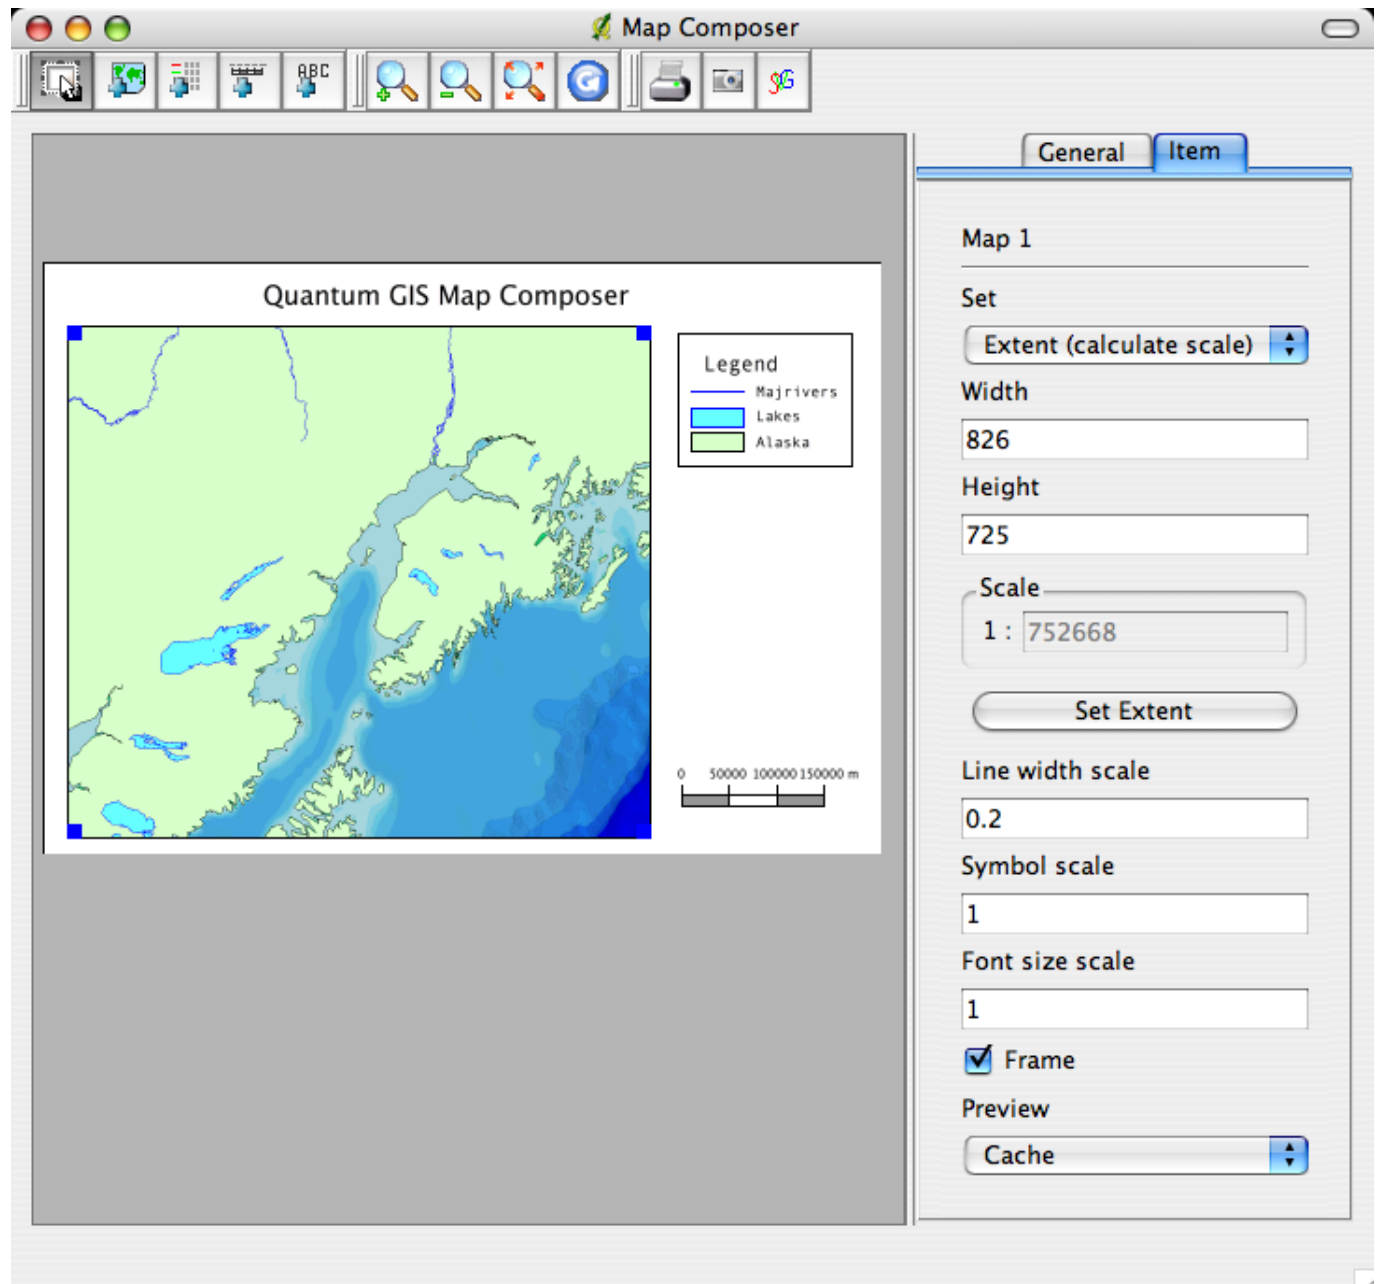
Map Composer

ABC

Quantum GIS Map Composer

Legend
Majrivers
Lakes
Alaska

0 50000 100000 150000 m

General
Item

Map 1

Set

Extent (calculate scale)

Width

826

Height

725

Scale

1 : 752668

Set Extent

Line width scale

0.2

Symbol scale

1

Font size scale

1

Frame

Preview

Cache